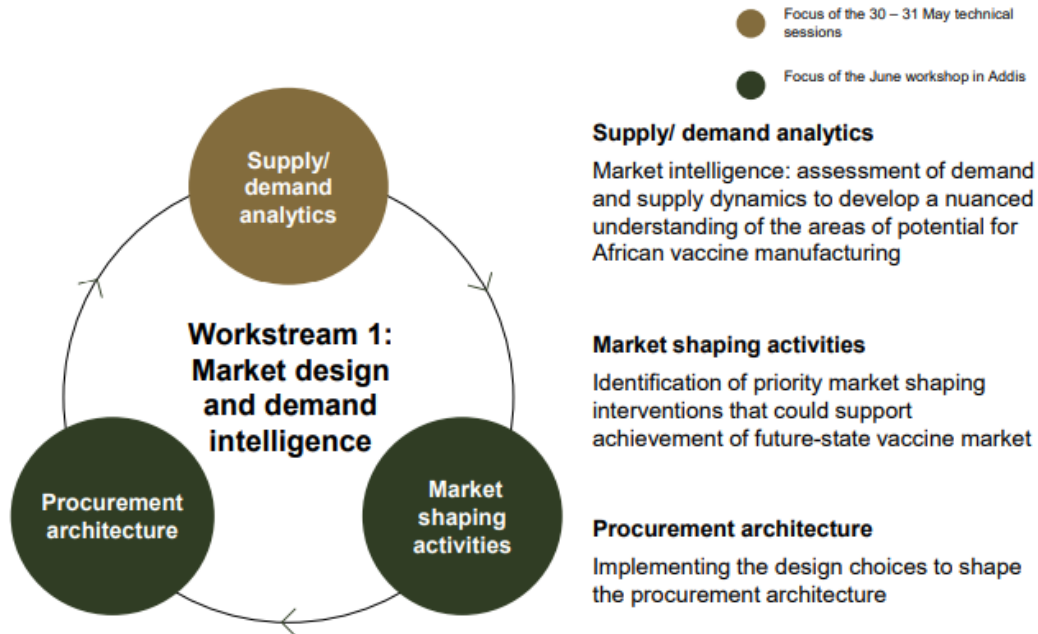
Focus of the 30 – 31 May technical sessions

Focus of the June workshop in Addis

Supply/ demand analytics

Workstream 1: Market design and demand intelligence

Procurement architecture

Market shaping activities

Supply/ demand analytics

Market intelligence: assessment of demand and supply dynamics to develop a nuanced understanding of the areas of potential for African vaccine manufacturing

Market shaping activities

Identification of priority market shaping interventions that could support achievement of future-state vaccine market

Procurement architecture

Implementing the design choices to shape the procurement architecture